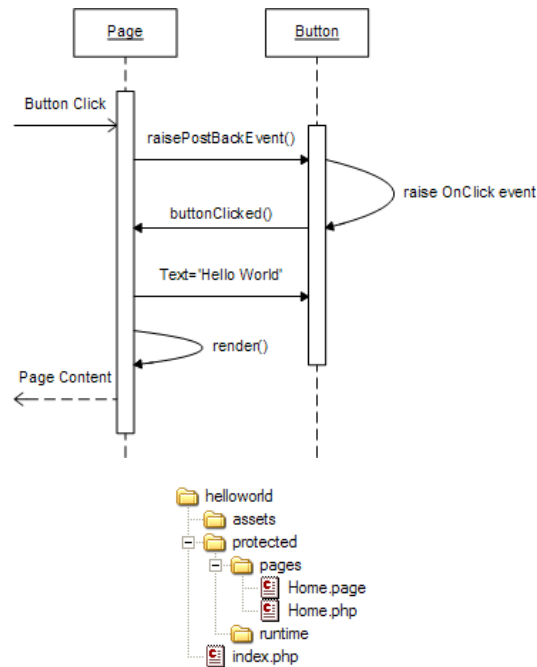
Page

Button

Button Click

raisePostBackEvent()

raise OnClick event

buttonClicked()

Text='Hello World'

render()

Page Content

helloworld
assets
protected
pages
Home.page
Home.php
runtime
index.php